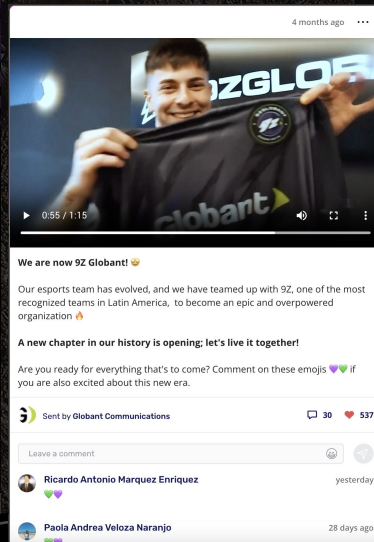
4 months ago ···

9ZGLOB

Globant

0:55 / 1:15

We are now 9Z Globant! 🤩

Our esports team has evolved, and we have teamed up with 9Z, one of the most recognized teams in Latin America, to become an epic and overpowered organization 🔥

A new chapter in our history is opening; let's live it together!

Are you ready for everything that's to come? Comment on these emojis 💜💚 if you are also excited about this new era.

Sent by Globant Communications

30

537

Leave a comment

Ricardo Antonio Marquez Enriquez

yesterday

💚💜

Paola Andrea Veloza Naranjo

28 days ago